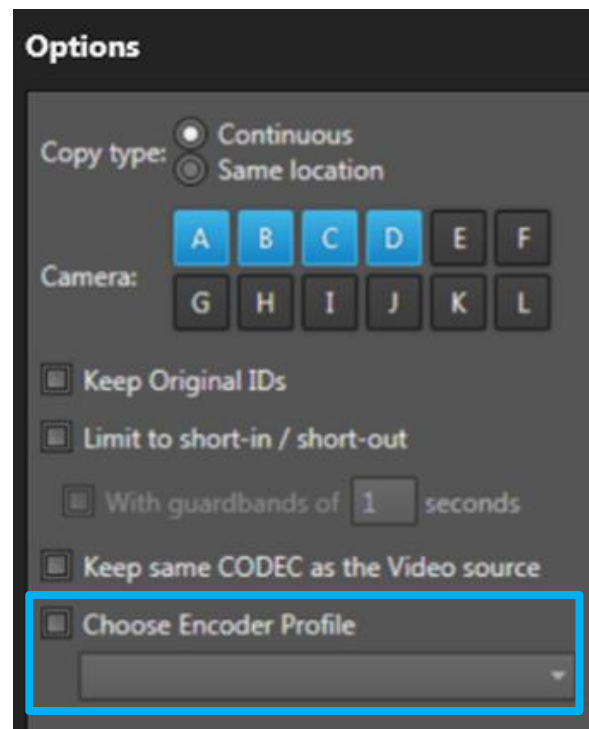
Options

Copy type: Continuous
Same location

Camera: A B C D E F
G H I J K L

Keep Original IDs

Limit to short-in / short-out

With guardbands of 1 seconds

Keep same CODEC as the Video source

Choose Encoder Profile